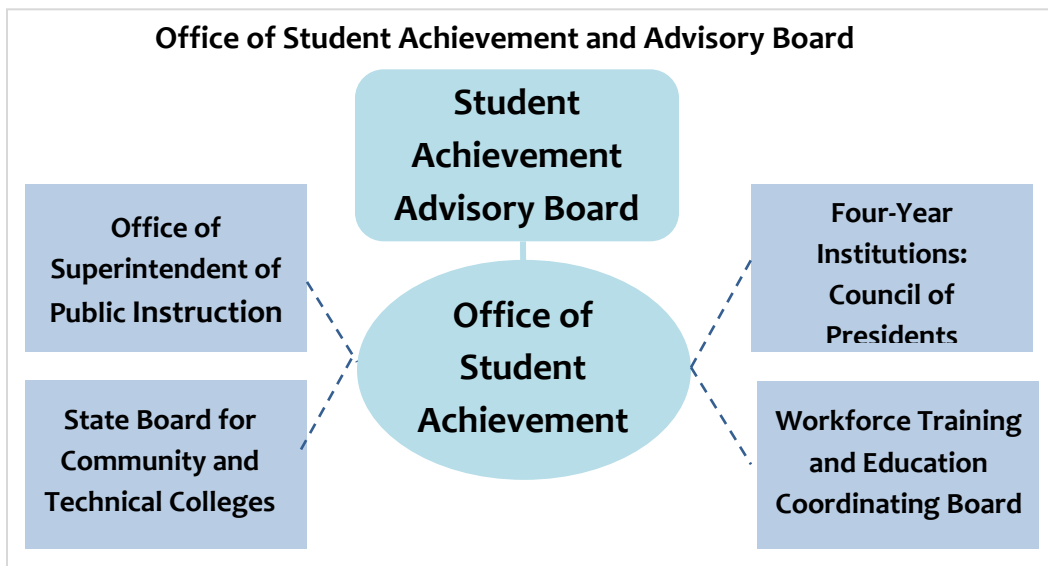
Office of Student Achievement and Advisory Board

Student Achievement Advisory Board

Office of Superintendent of Public Instruction

Office of Student Achievement

Four-Year Institutions: Council of Presidents

State Board for Community and Technical Colleges

Workforce Training and Education Coordinating Board